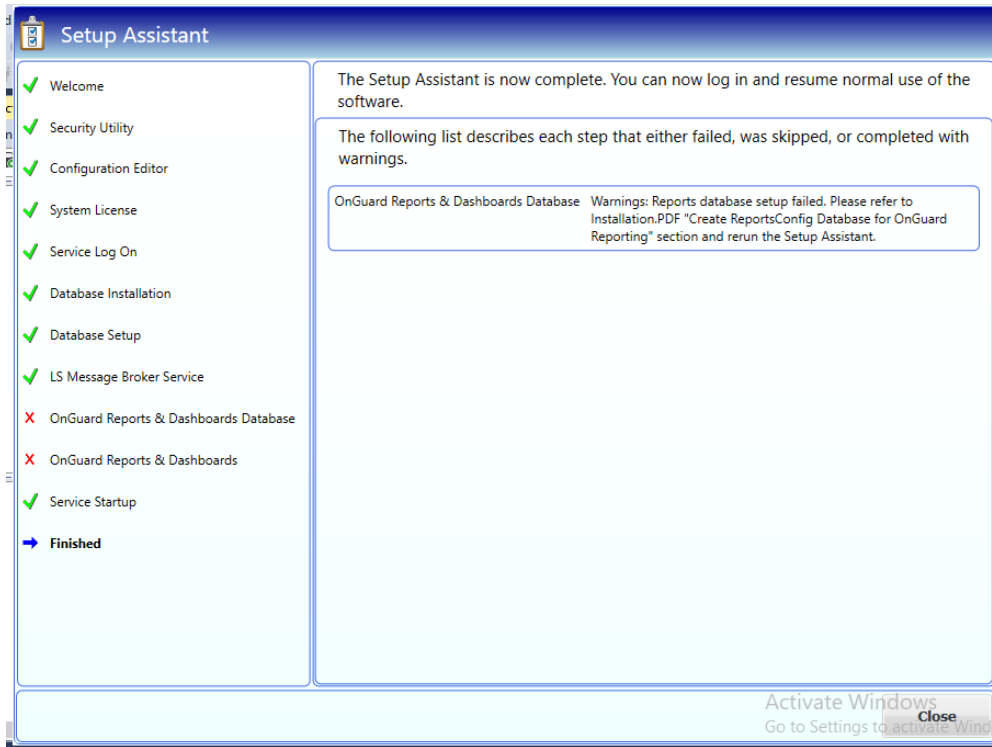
Setup Assistant

Welcome
Security Utility
Configuration Editor
System License
Service Log On
Database Installation
Database Setup
LS Message Broker Service
OnGuard Reports & Dashboards Database
OnGuard Reports & Dashboards
Service Startup
Finished

The Setup Assistant is now complete. You can now log in and resume normal use of the software.

The following list describes each step that either failed, was skipped, or completed with warnings.

| OnGuard Reports & Dashboards Database | Warnings: Reports database setup failed. Please refer to Installation.PDF "Create ReportsConfig Database for OnGuard Reporting" section and rerun the Setup Assistant. |
|---|---|

Activate Windows
Go to Settings to activate Windo

Close